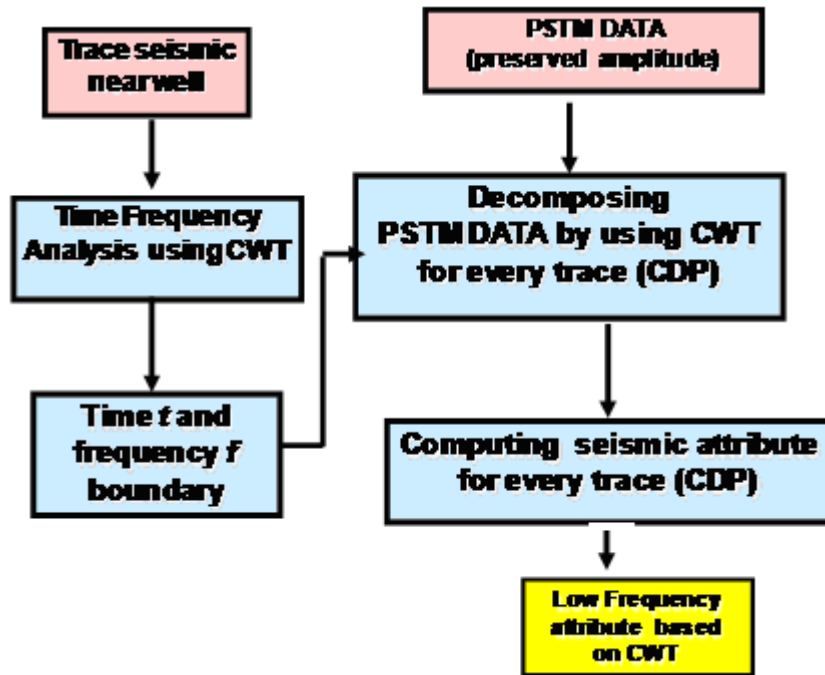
Trace seismic nearwell

Time Frequency Analysis using CWT

Time $t$ and frequency $f$ boundary

PSTM DATA (preserved amplitude)

Decomposing PSTM DATA by using CWT for every trace (CDP)

Computing seismic attribute for every trace (CDP)

Low Frequency attribute based on CWT